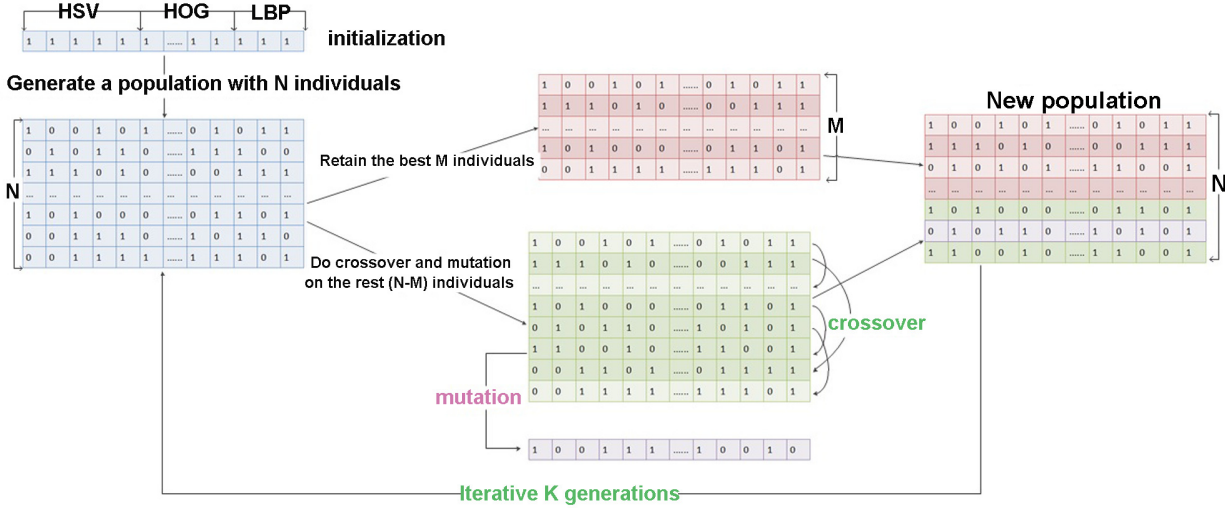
HSV HOG LBP

| 1 | 1 | 1 | 1 | 1 | 1 | ...... | 1 | 1 | 1 | 1 |
|---|---|---|---|---|---|---|---|---|---|---|

initialization

Generate a population with N individuals

N

| 1 | 0 | 0 | 1 | 0 | 1 | ...... | 0 | 1 | 0 | 1 | 1 |
|---|---|---|---|---|---|---|---|---|---|---|---|
| 0 | 1 | 0 | 1 | 1 | 0 | ...... | 1 | 1 | 1 | 0 | 0 |
| 1 | 1 | 1 | 0 | 1 | 0 | ...... | 0 | 0 | 1 | 1 | 1 |
| ... | ... | ... | ... | ... | ... | ...... | ... | ... | ... | ... | ... |
| 1 | 0 | 1 | 0 | 0 | 0 | ...... | 0 | 1 | 1 | 0 | 1 |
| 0 | 0 | 1 | 1 | 1 | 0 | ...... | 1 | 0 | 1 | 1 | 0 |
| 0 | 0 | 1 | 1 | 1 | 1 | ...... | 1 | 1 | 1 | 0 | 1 |

Retain the best M individuals

M

| 1 | 0 | 0 | 1 | 0 | 1 | ...... | 0 | 1 | 0 | 1 | 1 |
|---|---|---|---|---|---|---|---|---|---|---|---|
| 1 | 1 | 1 | 0 | 1 | 0 | ...... | 0 | 0 | 1 | 1 | 1 |
| ... | ... | ... | ... | ... | ... | ...... | ... | ... | ... | ... | ... |
| 1 | 0 | 1 | 0 | 0 | 0 | ...... | 0 | 1 | 1 | 0 | 1 |
| 0 | 0 | 1 | 1 | 1 | 1 | ...... | 1 | 1 | 1 | 0 | 1 |

New population

N

| 1 | 0 | 0 | 1 | 0 | 1 | ...... | 0 | 1 | 0 | 1 | 1 |
|---|---|---|---|---|---|---|---|---|---|---|---|
| 1 | 1 | 1 | 0 | 1 | 0 | ...... | 0 | 0 | 1 | 1 | 1 |
| 0 | 1 | 0 | 1 | 0 | 1 | ...... | 1 | 1 | 0 | 0 | 1 |
| ... | ... | ... | ... | ... | ... | ...... | ... | ... | ... | ... | ... |
| 1 | 0 | 1 | 0 | 0 | 0 | ...... | 0 | 1 | 1 | 0 | 1 |
| 0 | 1 | 0 | 1 | 1 | 0 | ...... | 1 | 0 | 1 | 0 | 1 |
| 1 | 1 | 0 | 0 | 1 | 0 | ...... | 1 | 1 | 0 | 0 | 1 |

Do crossover and mutation on the rest (N-M) individuals

| 1 | 0 | 0 | 1 | 0 | 1 | ...... | 0 | 1 | 0 | 1 | 1 |
|---|---|---|---|---|---|---|---|---|---|---|---|
| 1 | 1 | 1 | 0 | 1 | 0 | ...... | 0 | 0 | 1 | 1 | 1 |
| ... | ... | ... | ... | ... | ... | ...... | ... | ... | ... | ... | ... |
| 1 | 0 | 1 | 0 | 0 | 0 | ...... | 0 | 1 | 1 | 0 | 1 |
| 0 | 1 | 0 | 1 | 1 | 0 | ...... | 1 | 0 | 1 | 0 | 1 |
| 1 | 1 | 0 | 0 | 1 | 0 | ...... | 1 | 1 | 0 | 0 | 1 |
| 0 | 0 | 1 | 1 | 0 | 1 | ...... | 0 | 1 | 1 | 1 | 1 |
| 0 | 0 | 1 | 1 | 1 | 1 | ...... | 1 | 1 | 1 | 0 | 1 |

crossover

mutation

| 1 | 0 | 0 | 1 | 1 | 1 | ...... | 1 | 0 | 0 | 1 | 0 |
|---|---|---|---|---|---|---|---|---|---|---|---|

Iterative K generations